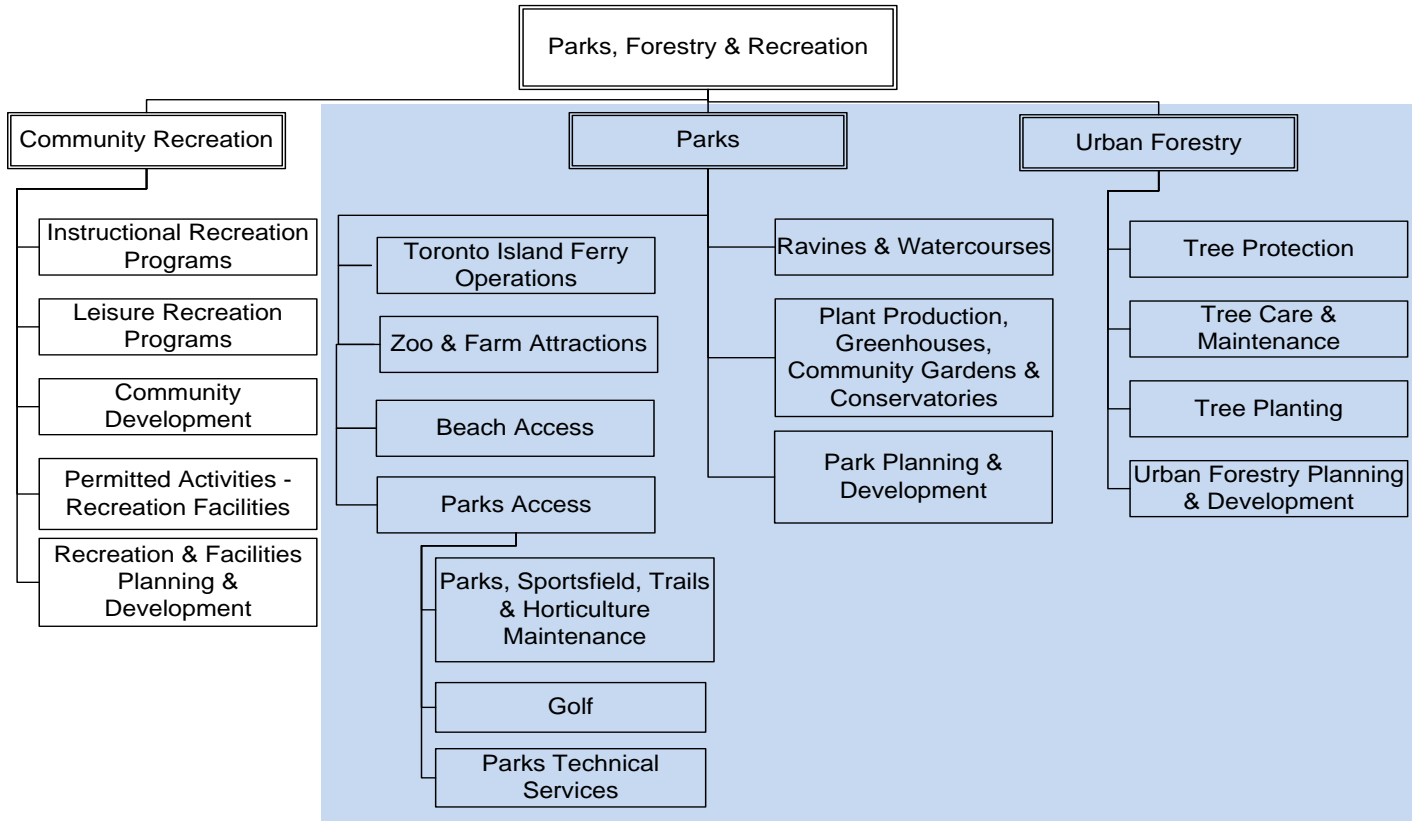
Parks, Forestry & Recreation

Community Recreation

Instructional Recreation Programs

Leisure Recreation Programs

Community Development

Permitted Activities - Recreation Facilities

Recreation & Facilities Planning & Development

Parks

Toronto Island Ferry Operations

Zoo & Farm Attractions

Beach Access

Parks Access

Parks, Sportsfield, Trails & Horticulture Maintenance

Golf

Parks Technical Services

Ravines & Watercourses

Plant Production, Greenhouses, Community Gardens & Conservatories

Park Planning & Development

Urban Forestry

Tree Protection

Tree Care & Maintenance

Tree Planting

Urban Forestry Planning & Development